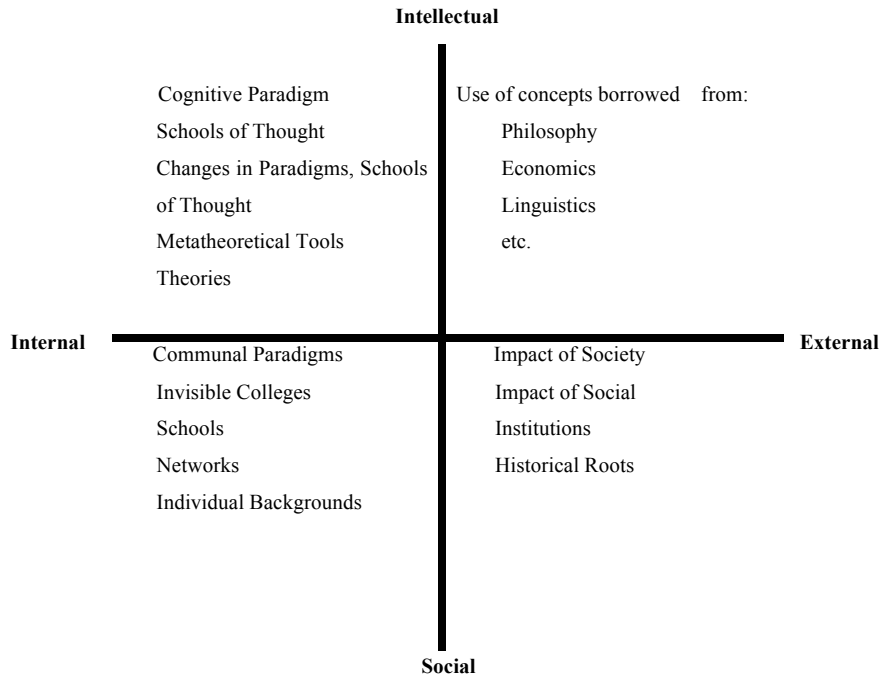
Intellectual

Cognitive Paradigm
Schools of Thought
Changes in Paradigms, Schools of Thought
Metatheoretical Tools
Theories

Use of concepts borrowed from:
Philosophy
Economics
Linguistics
etc.

Internal

External

Communal Paradigms
Invisible Colleges
Schools
Networks
Individual Backgrounds

Impact of Society
Impact of Social Institutions
Historical Roots

Social